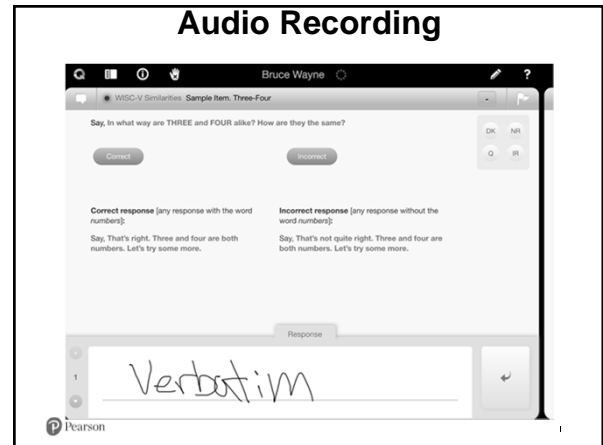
Audio Recording

Bruce Wayne

WISC-V Similarities Sample Item. Three-Four

Say, In what way are THREE and FOUR alike? How are they the same?

DK NR
Q IR

Correct

Incorrect

Correct response [any response with the word *numbers*]:

Say, That's right. Three and four are both numbers. Let's try some more.

Incorrect response [any response without the word *numbers*]:

Say, That's not quite right. Three and four are both numbers. Let's try some more.

Response

1

Verbatim

Pearson